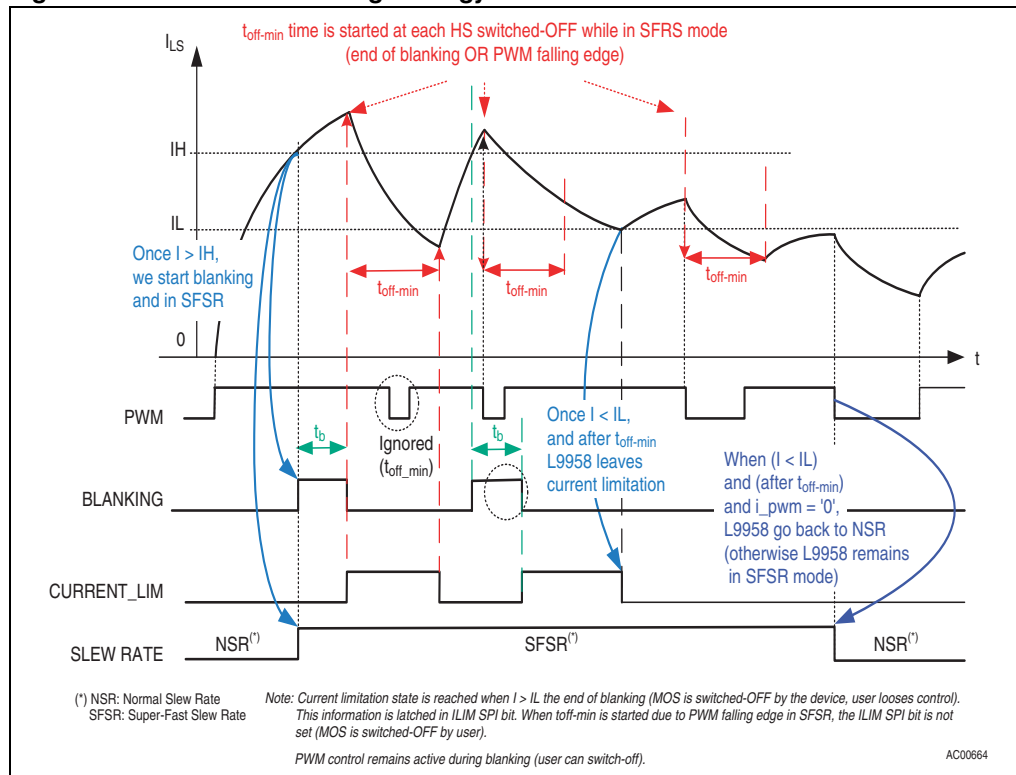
$t_{off-min}$ time is started at each HS switched-OFF while in SFRS mode (end of blanking OR PWM falling edge)

$I_{LS}$

IH

IL

0

t

Once I > IH, we start blanking and in SFSR

$t_{off-min}$

$t_{off-min}$

$t_{off-min}$

PWM

$t_b$

Ignored ($t_{off\_min}$)

$t_b$

Once I < IL, and after $t_{off-min}$ L9958 leaves current limitation

When (I < IL) and (after $t_{off-min}$) and i_pwm = '0', L9958 go back to NSR (otherwise L9958 remains in SFSR mode)

BLANKING

CURRENT_LIM

SLEW RATE

NSR$^{(*)}$

SFSR$^{(*)}$

NSR$^{(*)}$

(*) NSR: Normal Slew Rate
SFSR: Super-Fast Slew Rate

Note: Current limitation state is reached when I > IL the end of blanking (MOS is switched-OFF by the device, user looses control). This information is latched in ILIM SPI bit. When toff-min is started due to PWM falling edge in SFSR, the ILIM SPI bit is not set (MOS is switched-OFF by user).

PWM control remains active during blanking (user can switch-off).

AC00664